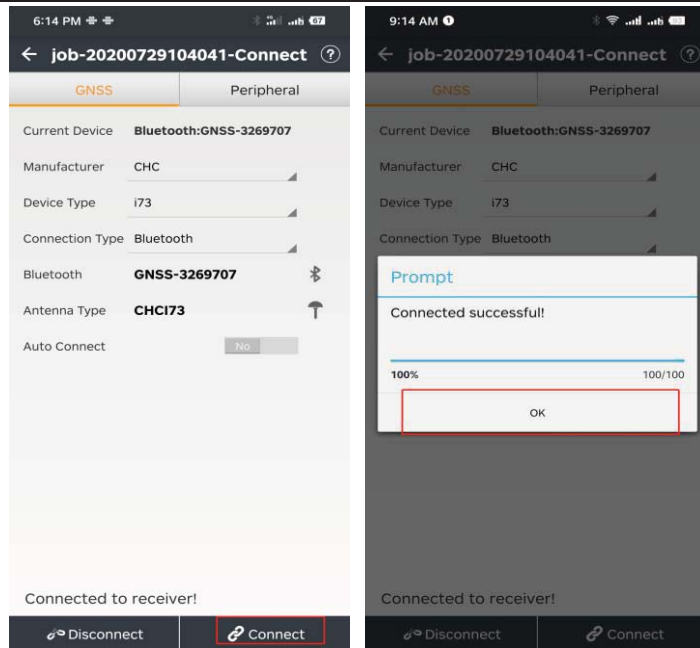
6:14 PM

← job-20200729104041-Connect ?

GNSS | Peripheral

Current Device Bluetooth:GNSS-3269707

Manufacturer CHC

Device Type i73

Connection Type Bluetooth

Bluetooth GNSS-3269707

Antenna Type CHCI73

Auto Connect No

Connected to receiver!

Disconnect | Connect

9:14 AM

← job-20200729104041-Connect ?

GNSS | Peripheral

Current Device Bluetooth:GNSS-3269707

Manufacturer CHC

Device Type i73

Connection Type Bluetooth

Prompt

Connected successful!

100% 100/100

OK

Connected to receiver!

Disconnect | Connect